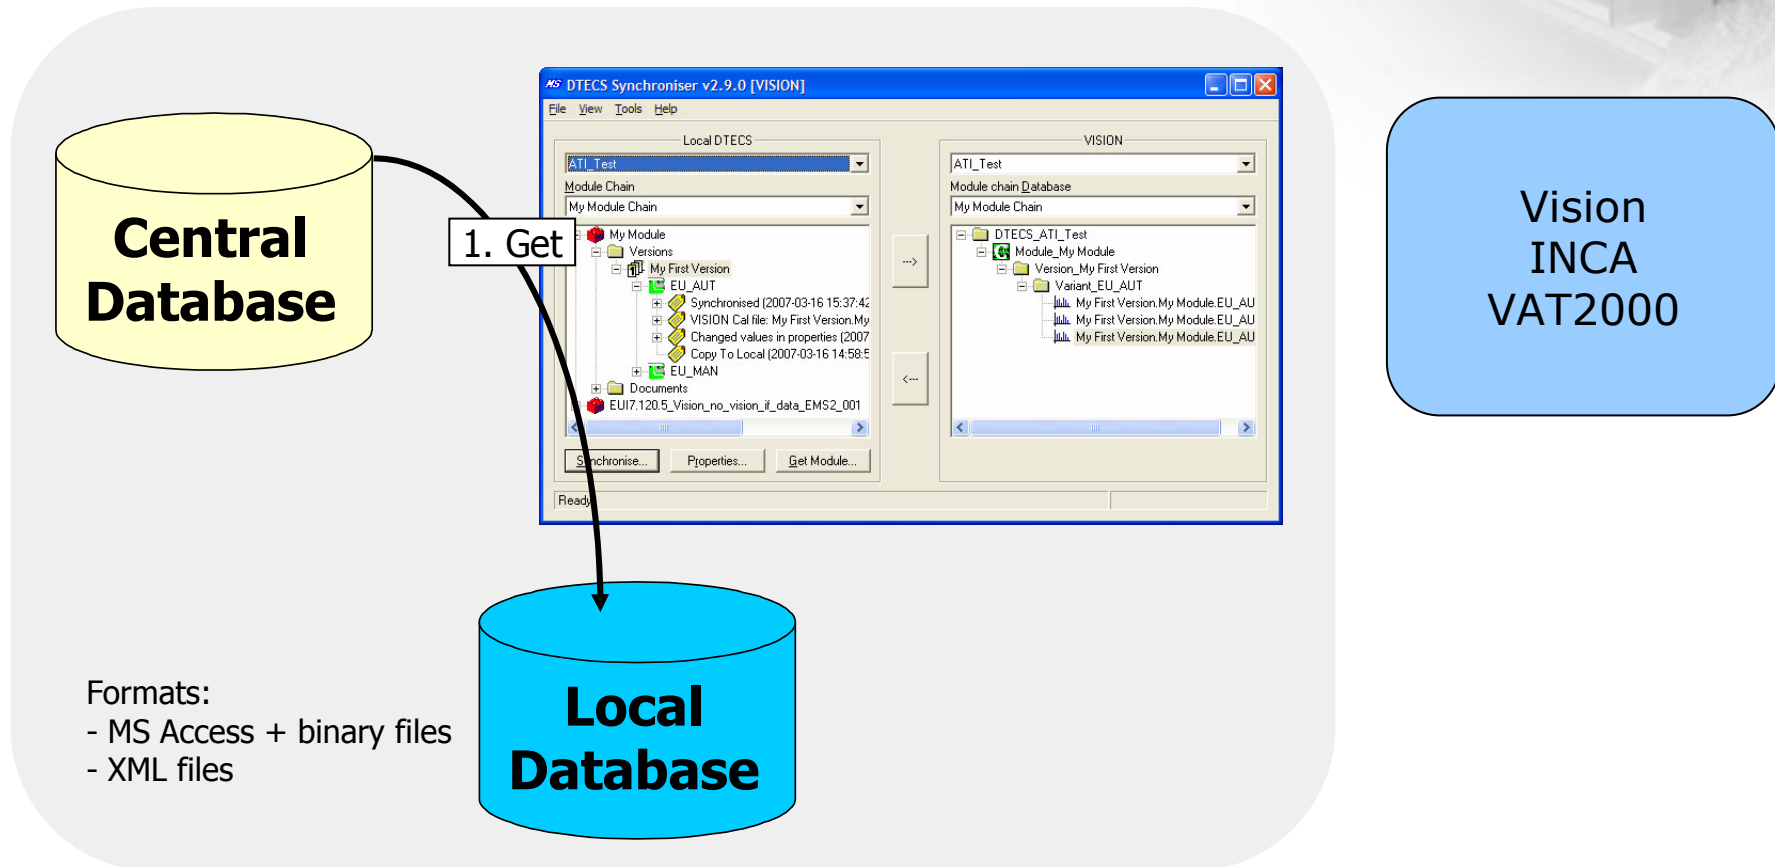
Central Database

1. Get

DTECS Synchroniser v2.9.0 [VISION]

File View Tools Help

Local DTECS

ATI_Test

Module Chain

My Module Chain

My Module
Versions
My First Version
EU_AUT
Synchronised (2007-03-16 15:37:42
VISION Cal file: My First Version.My
Changed values in properties (2007
Copy To Local (2007-03-16 14:58:5
EU_MAN
Documents
EUI7.120.5_Vision_no_vision_if_data_EMS2_001

Synchronise... Properties... Get Module...

-->

<--

VISION

ATI_Test

Module chain Database

My Module Chain

DTECS_ATI_Test
Module_My Module
Version_My First Version
Variant_EU_AUT
My First Version.My Module.EU_AU
My First Version.My Module.EU_AU
My First Version.My Module.EU_AU

Ready

Vision
INCA
VAT2000

Formats:
- MS Access + binary files
- XML files

Local Database